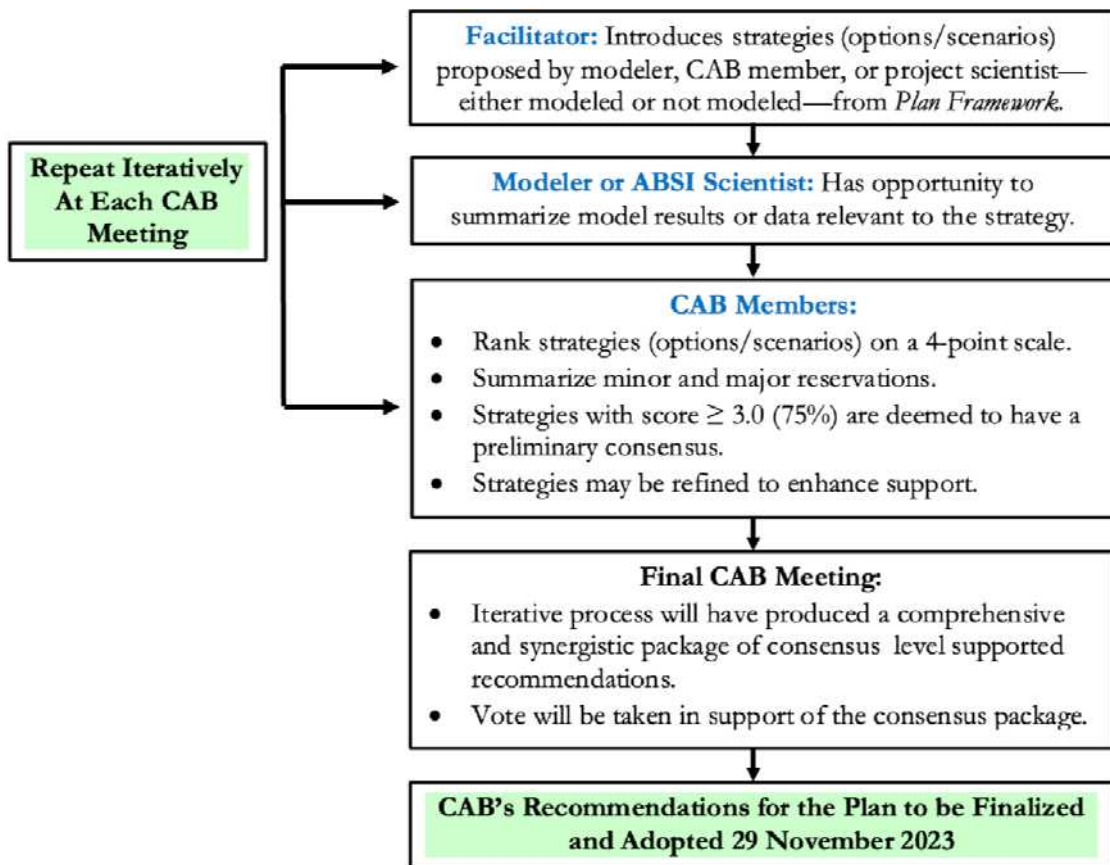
Repeat Iteratively At Each CAB Meeting

Facilitator: Introduces strategies (options/scenarios) proposed by modeler, CAB member, or project scientist—either modeled or not modeled—from Plan Framework.

Modeler or ABSI Scientist: Has opportunity to summarize model results or data relevant to the strategy.

CAB Members:
- Rank strategies (options/scenarios) on a 4-point scale.
- Summarize minor and major reservations.
- Strategies with score $\geq 3.0$ (75%) are deemed to have a preliminary consensus.
- Strategies may be refined to enhance support.

Final CAB Meeting:
- Iterative process will have produced a comprehensive and synergistic package of consensus level supported recommendations.
- Vote will be taken in support of the consensus package.

CAB's Recommendations for the Plan to be Finalized and Adopted 29 November 2023